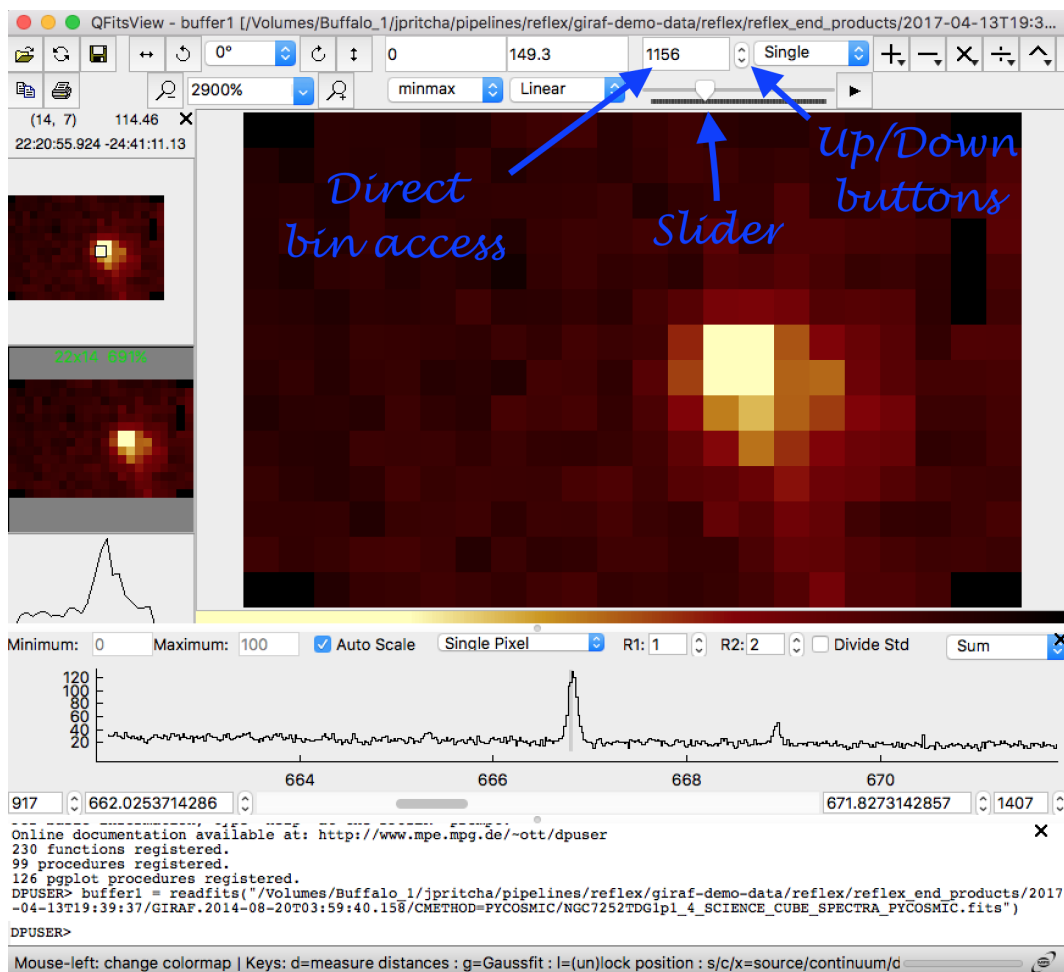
QFitsView - buffer1 [/Volumes/Buffalo_1/jpritcha/pipelines/reflex/giraf-demo-data/reflex/reflex_end_products/2017-04-13T19:3

0°
0
149.3
1156
Single
2900%
minmax
Linear

(14, 7) 114.46
22:20:55.924 -24:41:11.13

22x14 891%

Direct bin access
Slider
Up/Down buttons

Minimum: 0 Maximum: 100 Auto Scale Single Pixel R1: 1 R2: 2 Divide Std Sum

120
100
80
60
40
20

664
666
668
670

917 662.0253714286 671.8273142857 1407

Online documentation available at: http://www.mpe.mpg.de/~ott/dpuser
230 functions registered.
99 procedures registered.
126 pgplot procedures registered.
DPUSER> buffer1 = readfits("/Volumes/Buffalo_1/jpritcha/pipelines/reflex/giraf-demo-data/reflex/reflex_end_products/2017-04-13T19:39:37/GIRAF.2014-08-20T03:59:40.158/CMETHOD=PYCOSMIC/NGC7252TDG1p1_4_SCIENCE_CUBE_SPECTRA_PYCOSMIC.fits")

DPUSER>

Mouse-left: change colormap | Keys: d=measure distances : g=Gaussfit : l=(un)lock position : s/c/x=source/continuum/d